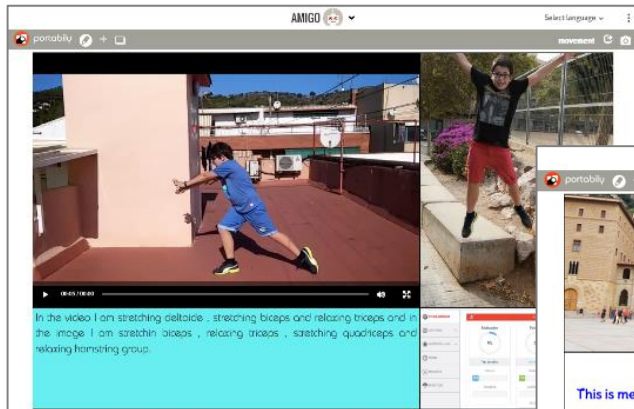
AMIGO

Select language

portabily

movement

00:05 / 00:00

In the video I am stretching deltoide , stretching biceps and relaxing triceps and in the image I am stretchin biceps , relaxing triceps , stretching quadriceps and relaxing hamstring group.

portabily

This is me